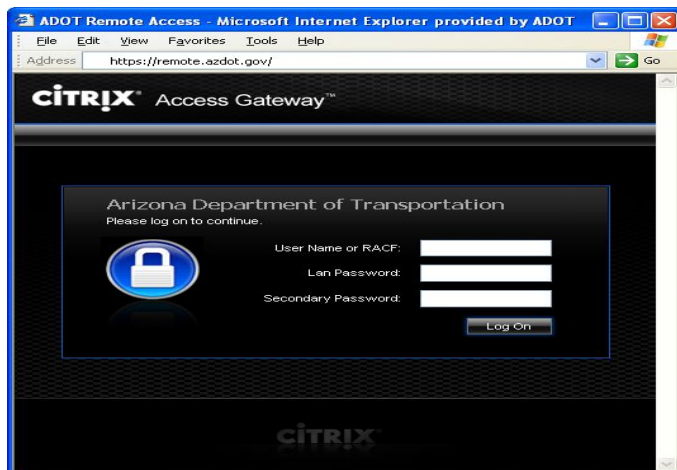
ADOT Remote Access - Microsoft Internet Explorer provided by ADOT

File Edit View Favorites Tools Help

Address https://remote.azdot.gov/ Go

CITRIX Access Gateway™

Arizona Department of Transportation
Please log on to continue.

User Name or RACF:
Lan Password:
Secondary Password:

Log On

CITRIX